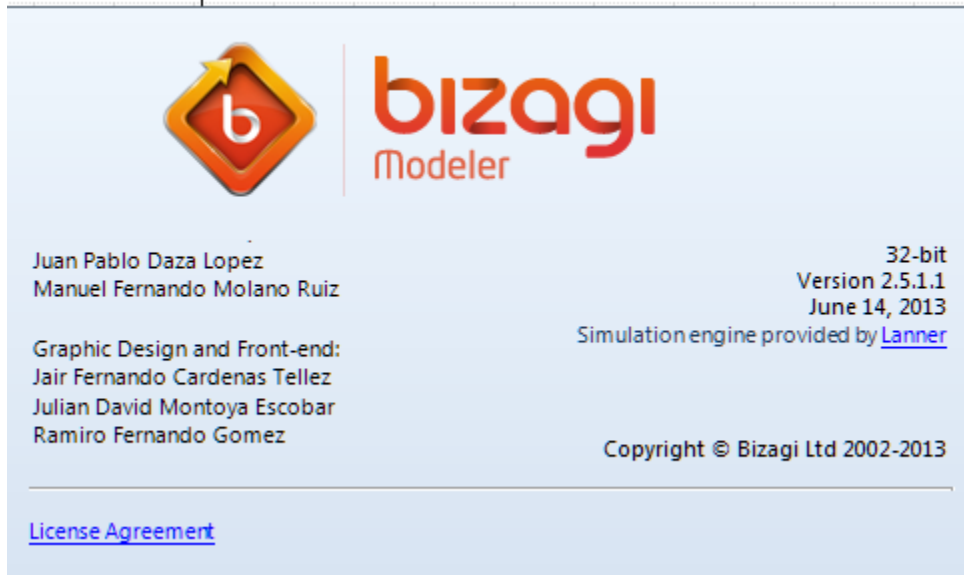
b

bizagi
Modeler

Juan Pablo Daza Lopez
Manuel Fernando Molano Ruiz

Graphic Design and Front-end:
Jair Fernando Cardenas Tellez
Julian David Montoya Escobar
Ramiro Fernando Gomez

32-bit
Version 2.5.1.1
June 14, 2013
Simulation engine provided by Lanner

Copyright © Bizagi Ltd 2002-2013

License Agreement